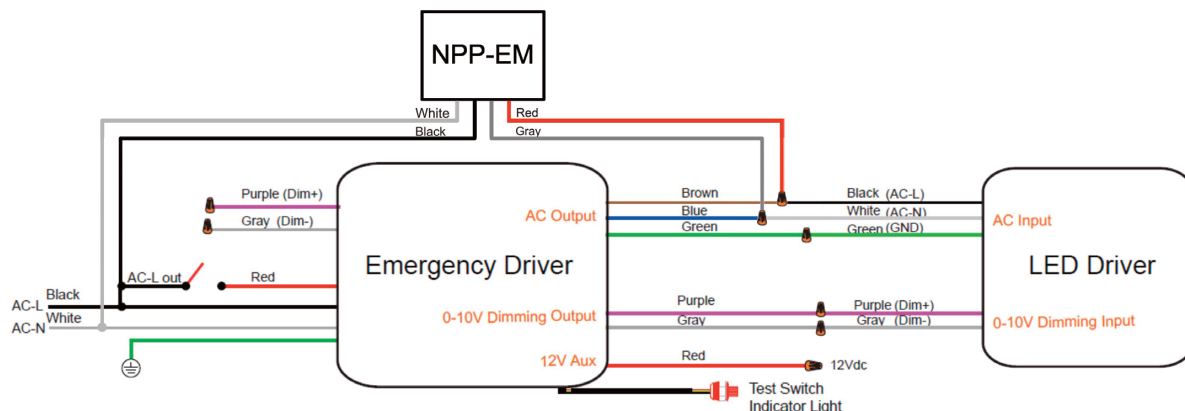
NPP-EM

White
Black
Red
Gray

Purple (Dim+)
Gray (Dim-)

AC-L out
Red

Black
AC-L
White
AC-N

Emergency Driver

AC Output
0-10V Dimming Output
12V Aux

Brown
Blue
Green

Black (AC-L)
White (AC-N)
Green (GND)

AC Input

LED Driver

Purple
Gray
Purple (Dim+)
Gray (Dim-)
0-10V Dimming Input

Red
12Vdc

Test Switch
Indicator Light